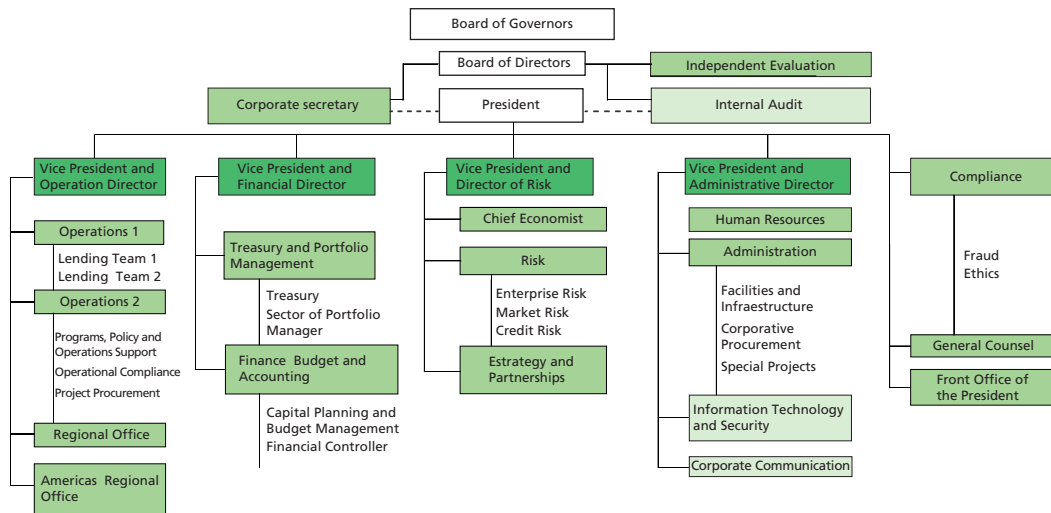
Board of Governors

Board of Directors

Independent Evaluation

Corporate secretary

President

Internal Audit

Vice President and Operation Director

Operations 1

Lending Team 1
Lending Team 2

Operations 2

Programs, Policy and Operations Support
Operational Compliance
Project Procurement

Regional Office

Americas Regional Office

Vice President and Financial Director

Treasury and Portfolio Management

Treasury
Sector of Portfolio Manager

Finance Budget and Accounting

Capital Planning and Budget Management
Financial Controller

Vice President and Director of Risk

Chief Economist

Risk

Enterprise Risk
Market Risk
Credit Risk

Estrategy and Partnerships

Vice President and Administrative Director

Human Resources

Administration

Facilities and Infraestructure
Corporative Procurement
Special Projects

Information Technology and Security

Corporate Communication

Compliance

Fraud
Ethics

General Counsel

Front Office of the President